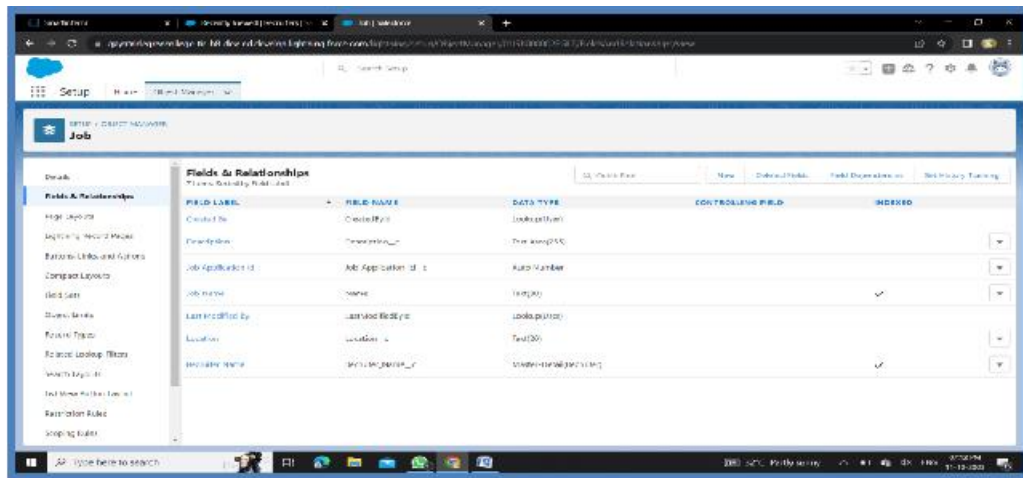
Setup Home Object Manager

SETUP > OBJECT MANAGER
Job

Details
Fields & Relationships
Page Layouts
Lightning Record Pages
Buttons, Links, and Actions
Compact Layouts
Field Sets
Object Limits
Record Types
Related Lookup Filters
Search Layouts
List View Button Layout
Restriction Rules
Scoping Rules

Fields & Relationships
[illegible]

Quick Find
New
Deleted Fields
Field Dependencies
Set History Tracking

| FIELD LABEL | FIELD NAME | DATA TYPE | CONTROLLING FIELD | INDEXED |
|---|---|---|---|---|
| Created By | CreatedById | Lookup(User) | | |
| Description | Description__c | Text Area(255) | | |
| Job Application Id | Job Application Id | Auto Number | | |
| Job Name | Name | Text(80) | | ✓ |
| Last Modified By | LastModifiedById | Lookup(User) | | |
| Location | Location__c | Text(20) | | |
| Recruiter Name | Recruiter_Name__c | Master-Detail(Recruiter) | | ✓ |

Type here to search
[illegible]